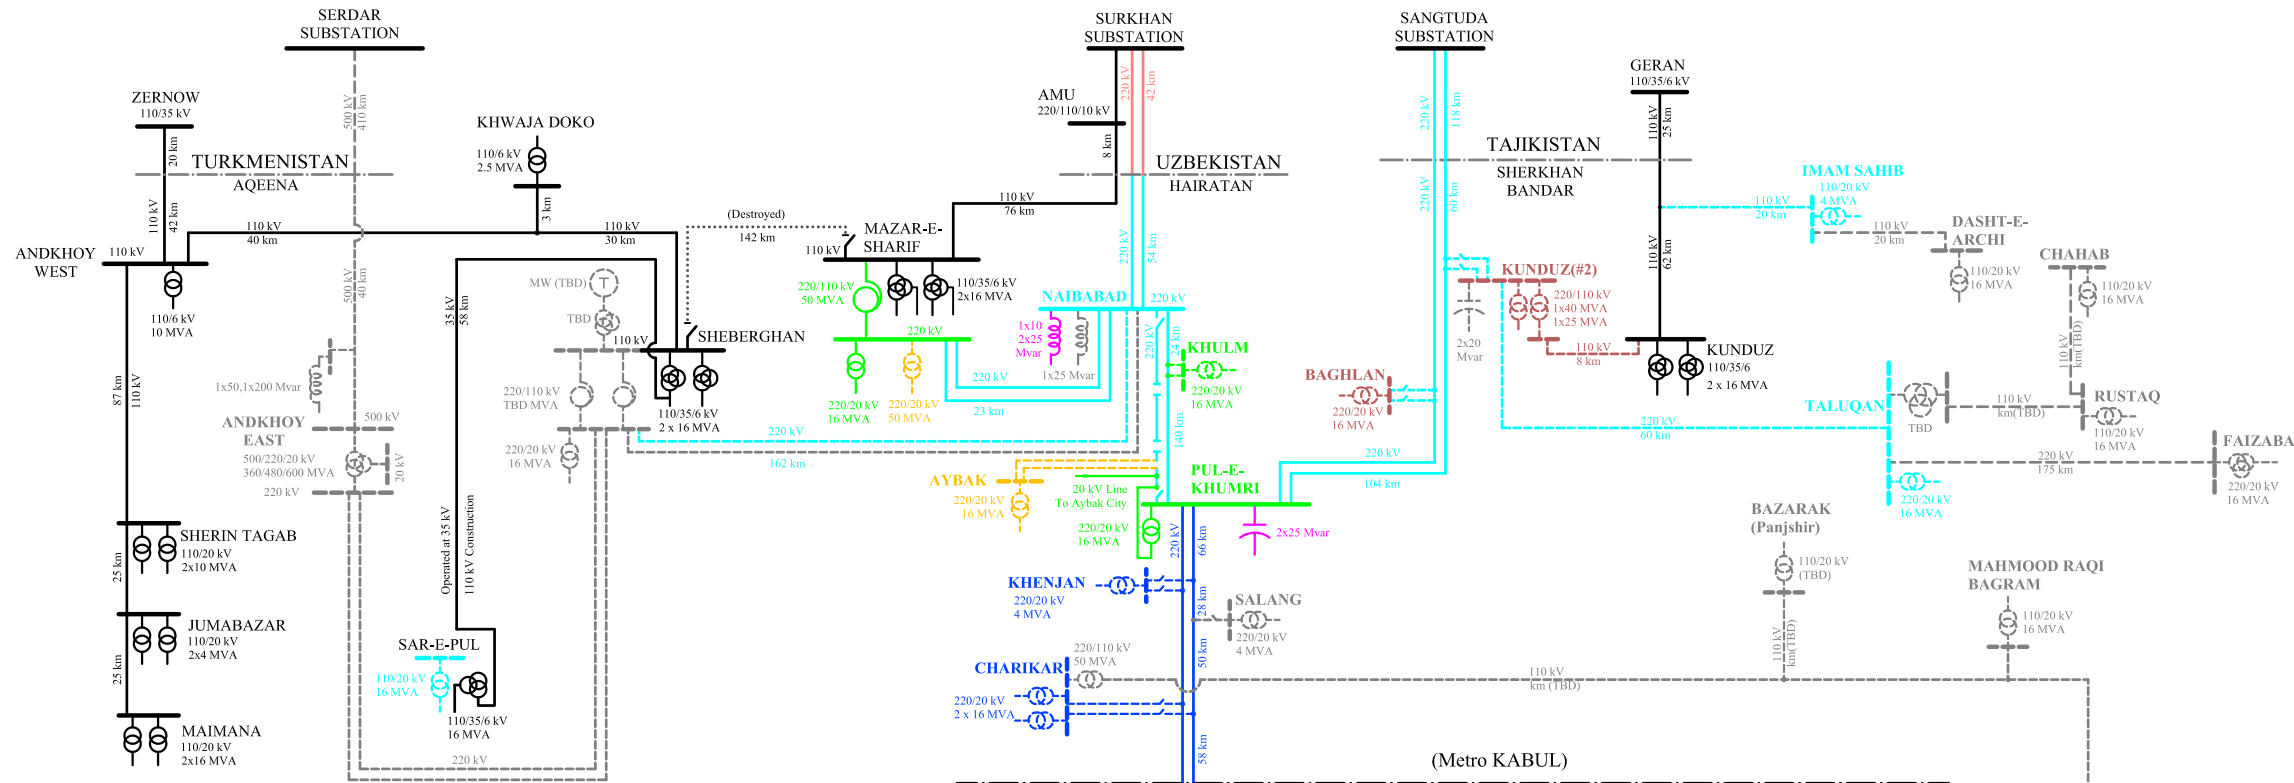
SERDAR SUBSTATION

500 kV
410 km

ZERNOW
110/35 kV

20 km

TURKMENISTAN
AQEENA

KHWAJA DOKO
110/6 kV
2.5 MVA

3 km

SURKHAN SUBSTATION

220 kV
42 km

AMU
220/110/10 kV

8 km

UZBEKISTAN
HAIRATAN

SANGTUDA SUBSTATION

220 kV
118 km

TAJIKISTAN
SHERKHAN BANDAR

220 kV
60 km

GERAN
110/35/6 kV

110 kV
25 km

IMAM SAHIB
110/20 kV
4 MVA

110 kV
20 km

110 kV
20 km

DASHT-E-ARCHI
110/20 kV
16 MVA

CHAHAB
110/20 kV
16 MVA

110 kV
km(TBD)

110 kV
42 km

ANDKHOY WEST
110 kV

110 kV
40 km

110/6 kV
10 MVA

500 kV
40 km

110 kV
30 km

(Destroyed)
142 km

MAZAR-E-SHARIF
110 kV

110 kV
76 km

220 kV
54 km

220/110 kV
50 MVA

110/35/6 kV
2x16 MVA

KUNDUZ(#2)
220/110 kV
1x40 MVA
1x25 MVA

110 kV
62 km

2x20 Mvar

110 kV
8 km

KUNDUZ
110/35/6
2 x 16 MVA

MW (TBD)
TBD

35 kV
58 km

110 kV

SHEBERGHAN

NAIBABAD
220 kV

1x10
2x25
Mvar

1x25 Mvar

220 kV

KHULM
220/20 kV
16 MVA

220 kV
24 km

BAGHLAN
220/20 kV
16 MVA

220 kV
60 km

TALUQAN
TBD

110 kV
km(TBD)

RUSTAQ
110/20 kV
16 MVA

87 km
110 kV

1x50,1x200 Mvar

500 kV

ANDKHOY EAST
500/220/20 kV
360/480/600 MVA
220 kV

20 kV

220/110 kV
TBD MVA

110/35/6 kV
2 x 16 MVA

220/20 kV
16 MVA

220/20 kV
16 MVA

220/20 kV
50 MVA

220 kV
23 km

220 kV

162 km

140 km

220 kV
104 km

220 kV
175 km

FAIZABAD
220/20 kV
16 MVA

220/20 kV
16 MVA

AYBAK
220/20 kV
16 MVA

20 kV Line
To Aybak City

PUL-E-KHUMRI
220/20 kV
16 MVA

2x25 Mvar

220 kV
66 km

BAZARAK (Panjshir)
110/20 kV (TBD)

110 kV
km(TBD)

MAHMOOD RAQI BAGRAM
110/20 kV
16 MVA

SHERIN TAGAB
110/20 kV
2x10 MVA

25 km

JUMABAZAR
110/20 kV
2x4 MVA

25 km

MAIMANA
110/20 kV
2x16 MVA

Operated at 35 kV
110 kV Construction

SAR-E-PUL
110/20 kV
16 MVA
110/35/6 kV
16 MVA

220 kV

KHENJAN
220/20 kV
4 MVA

28 km

SALANG
220/20 kV
4 MVA

50 km

CHARIKAR
220/110 kV
50 MVA

220/20 kV
2 x 16 MVA

110 kV
km (TBD)

58 km

(Metro KABUL)